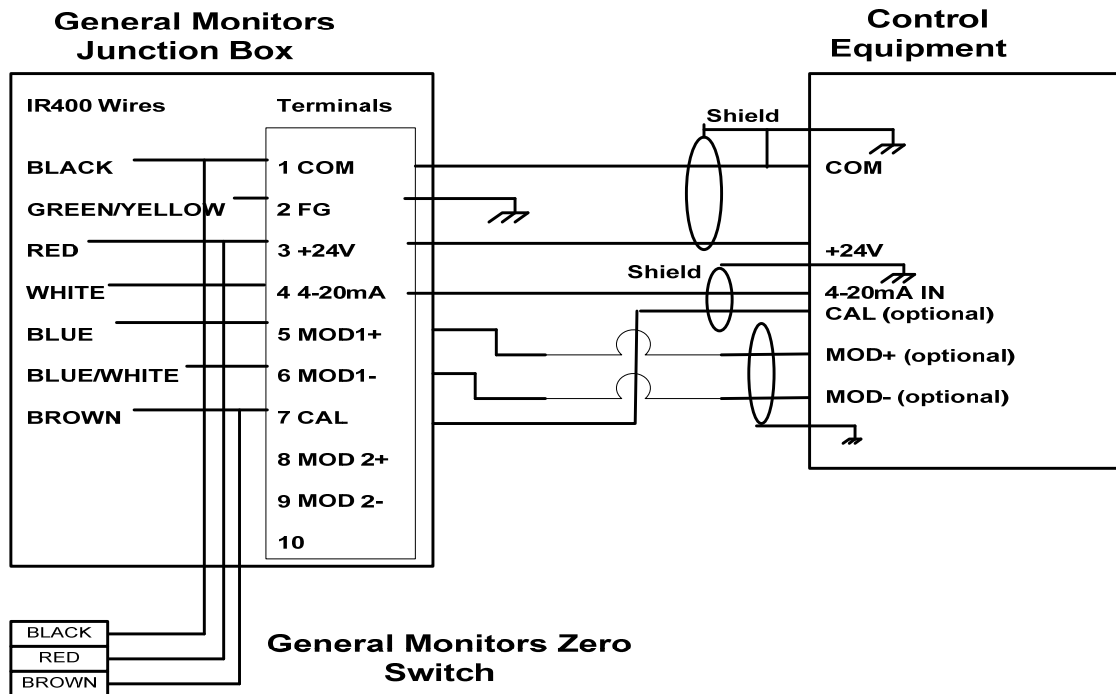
General Monitors
Junction Box

Control
Equipment

IR400 Wires

Terminals

BLACK
GREEN/YELLOW
RED
WHITE
BLUE
BLUE/WHITE
BROWN

1 COM
2 FG
3 +24V
4 4-20mA
5 MOD1+
6 MOD1-
7 CAL
8 MOD 2+
9 MOD 2-
10

Shield

Shield

COM
+24V
4-20mA IN
CAL (optional)
MOD+ (optional)
MOD- (optional)

BLACK
RED
BROWN

General Monitors Zero
Switch